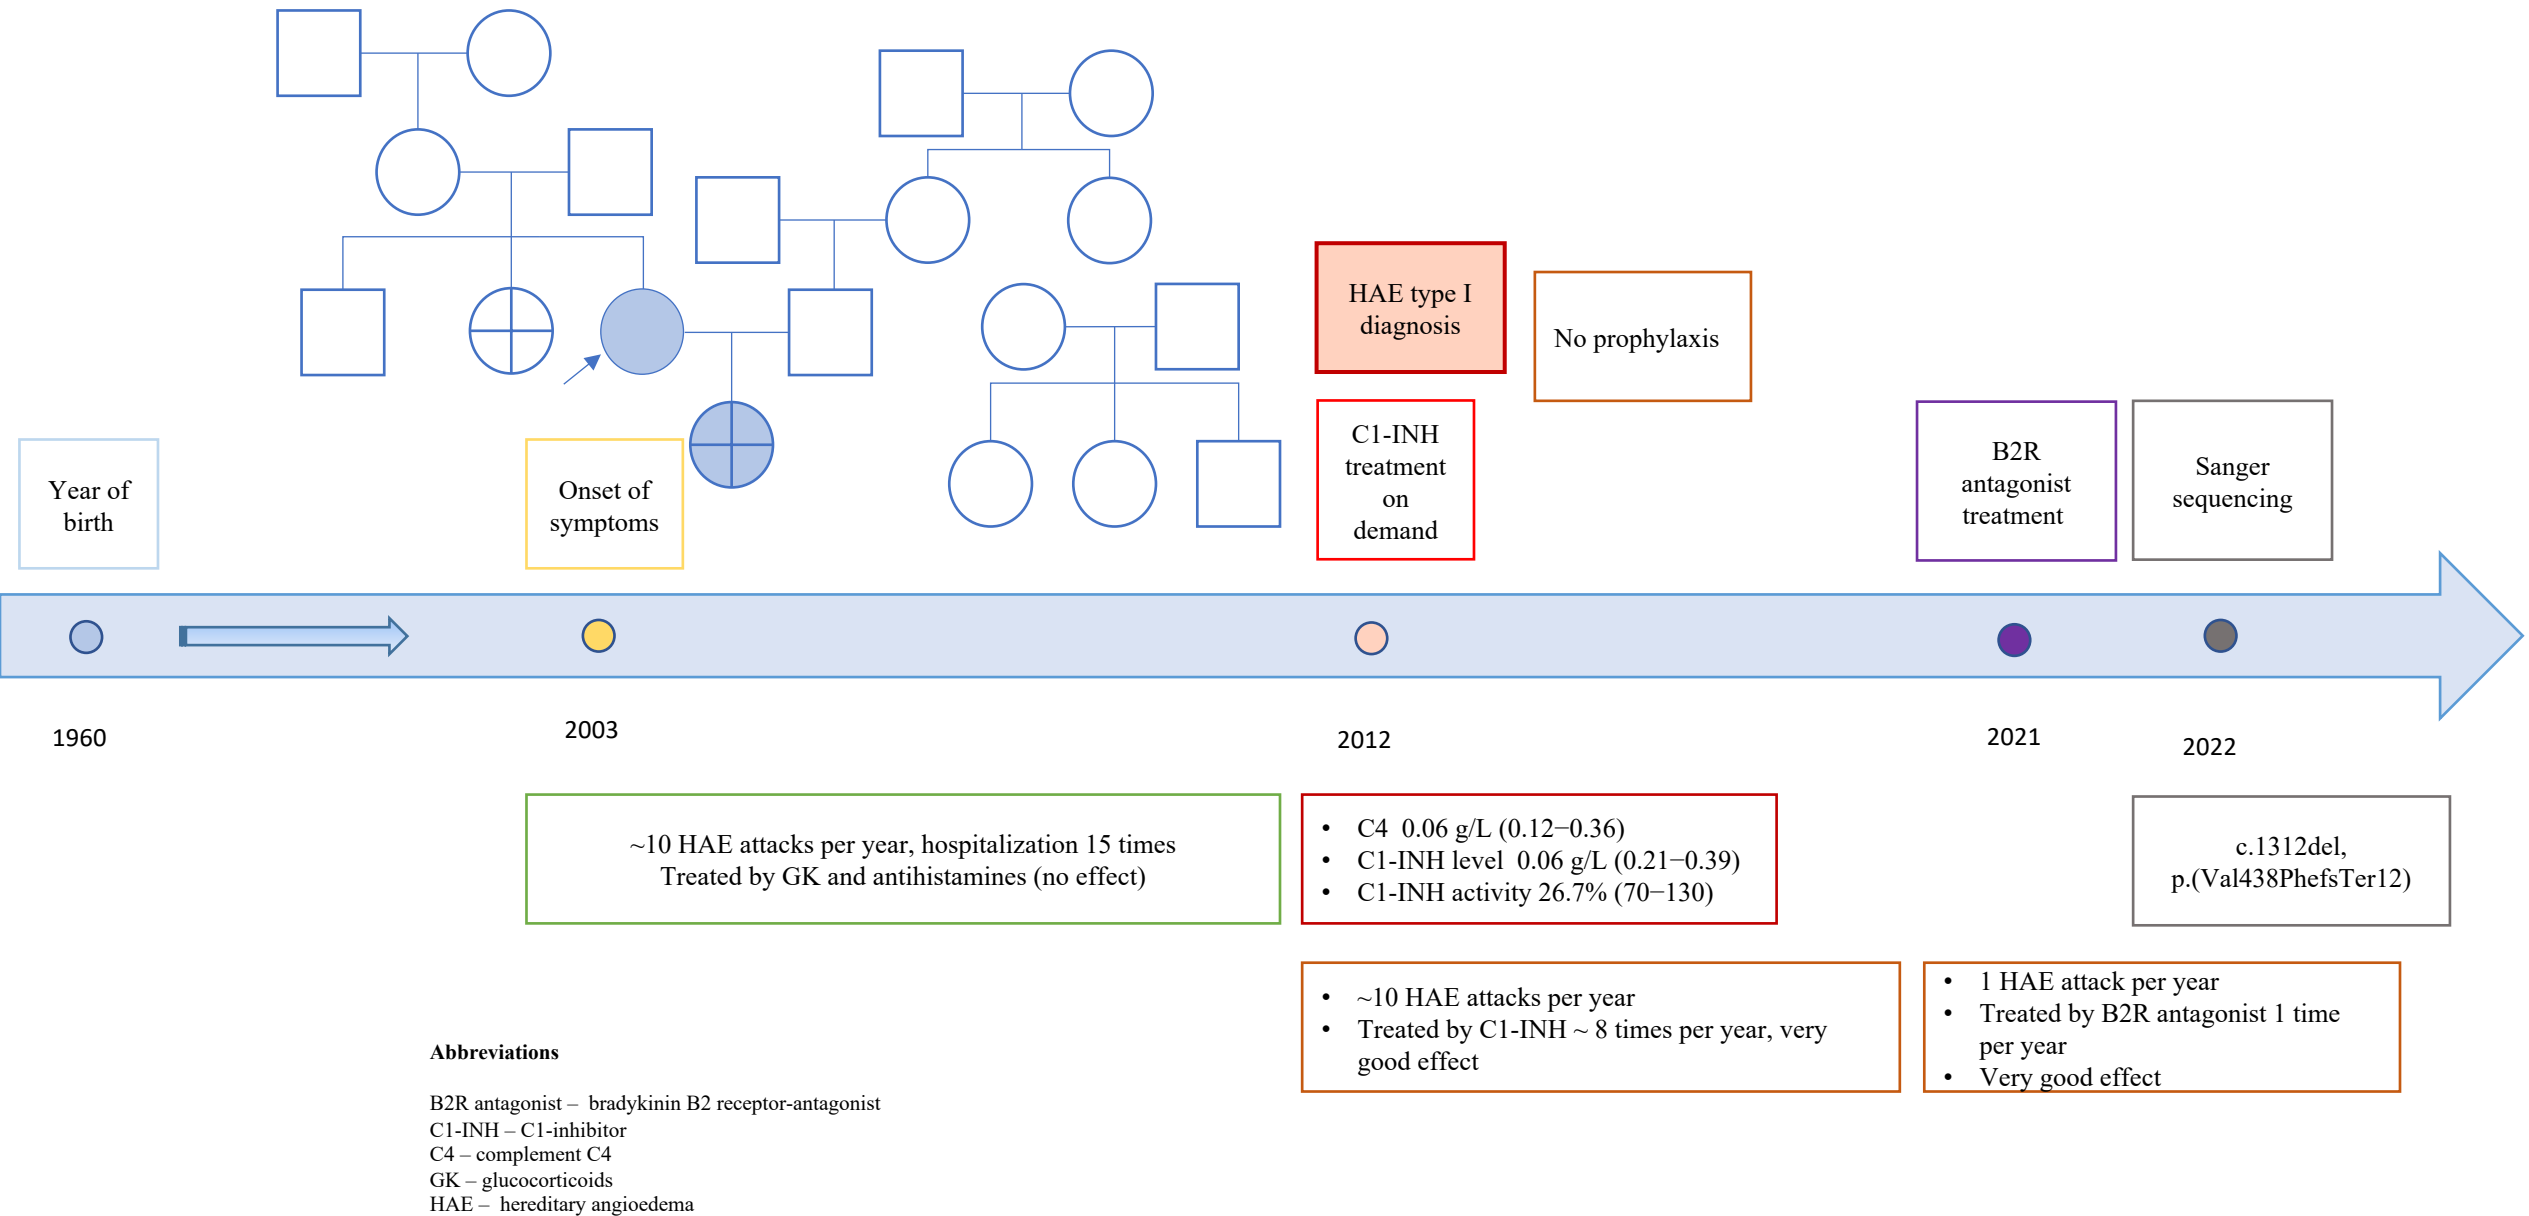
HAE type I diagnosis

No prophylaxis

C1-INH treatment on demand

Year of birth

Onset of symptoms

B2R antagonist treatment

Sanger sequencing

1960

2003

2012

2021

2022

~10 HAE attacks per year, hospitalization 15 times
Treated by GK and antihistamines (no effect)

- C4 0.06 g/L (0.12–0.36)
- C1-INH level 0.06 g/L (0.21–0.39)
- C1-INH activity 26.7% (70–130)

c.1312del, p.(Val438PhefsTer12)

- ~10 HAE attacks per year
- Treated by C1-INH ~ 8 times per year, very good effect

- 1 HAE attack per year
- Treated by B2R antagonist 1 time per year
- Very good effect

**Abbreviations**

B2R antagonist – bradykinin B2 receptor-antagonist
C1-INH – C1-inhibitor
C4 – complement C4
GK – glucocorticoids
HAE – hereditary angioedema